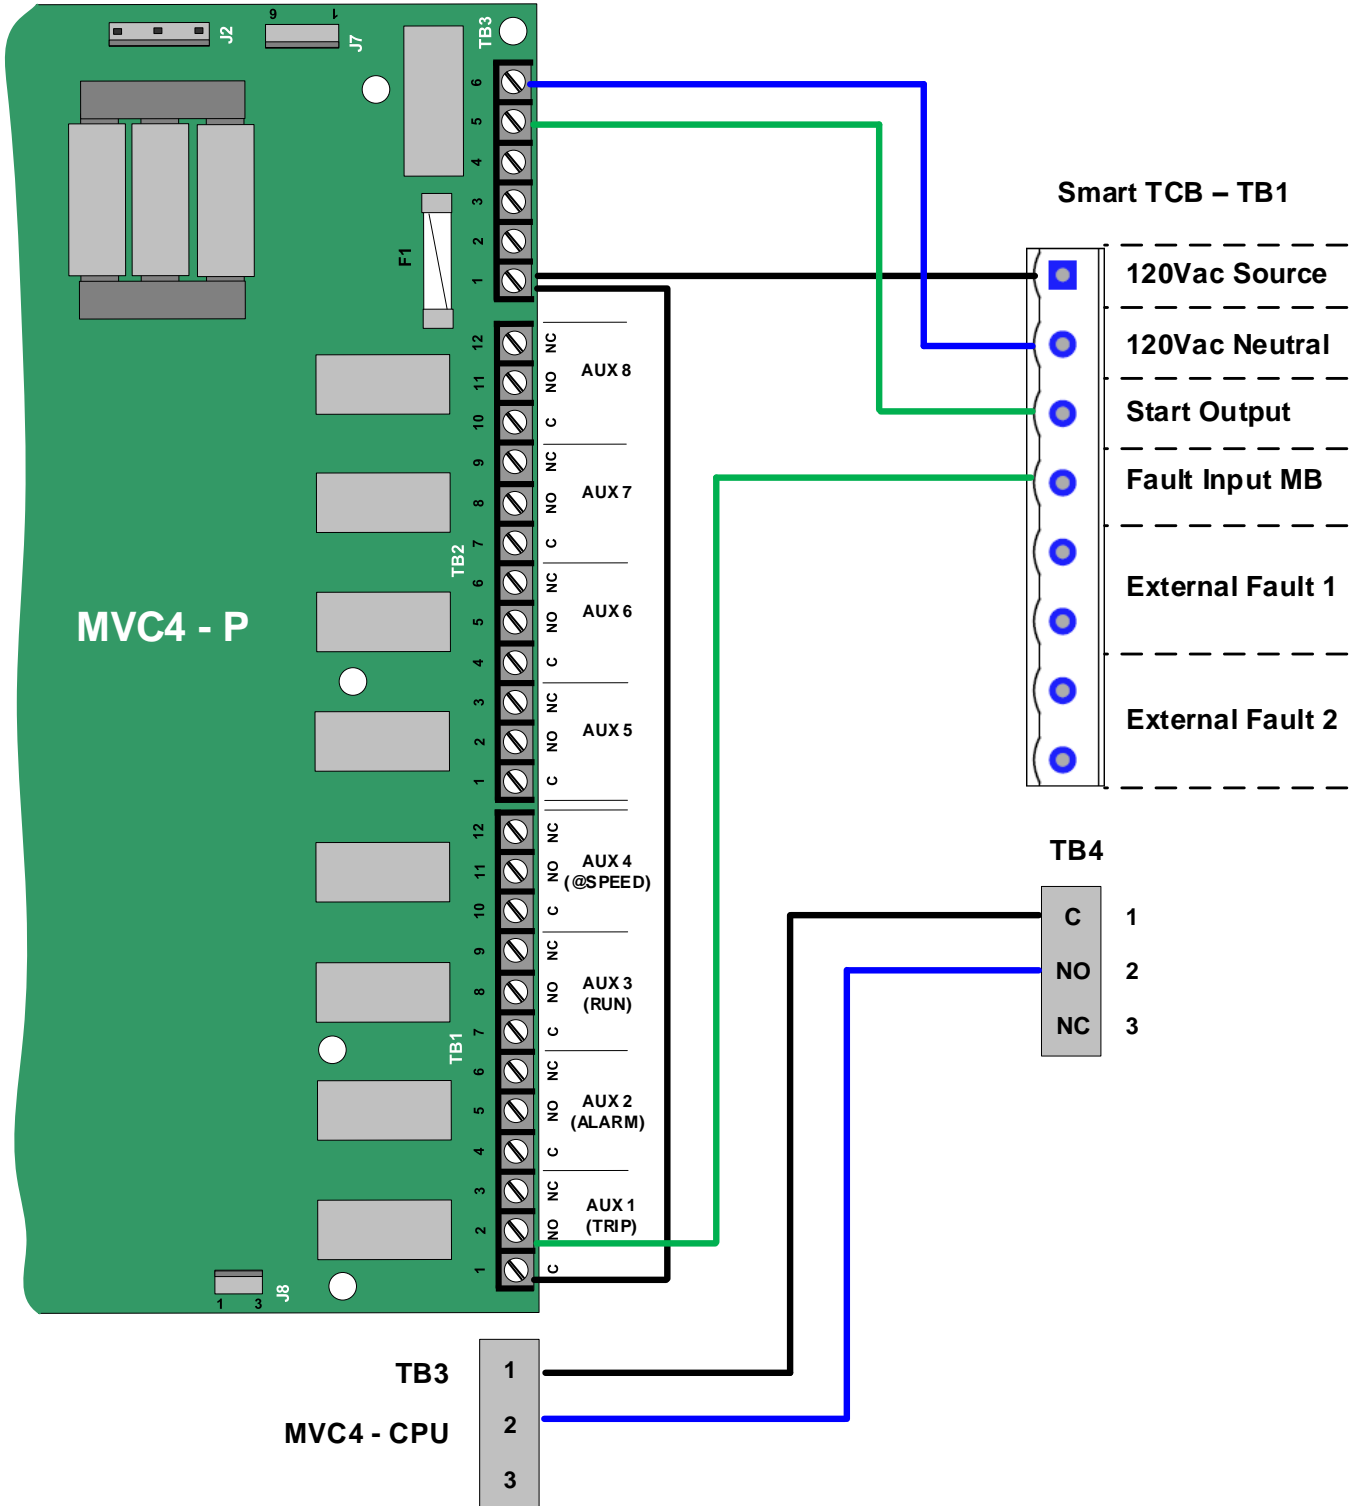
J2
9 1
J7
TB3
6
5
4
3
2
1
F1

Smart TCB – TB1
120Vac Source
120Vac Neutral
Start Output
Fault Input MB
External Fault 1
External Fault 2

MVC4 - P

TB2
12 NC
11 NO
10 C
AUX 8
9 NC
8 NO
7 C
AUX 7
6 NC
5 NO
4 C
AUX 6
3 NC
2 NO
1 C
AUX 5

TB1
12 NC
11 NO
10 C
AUX 4 (@SPEED)
9 NC
8 NO
7 C
AUX 3 (RUN)
6 NC
5 NO
4 C
AUX 2 (ALARM)
3 NC
2 NO
1 C
AUX 1 (TRIP)

1 3
J8

TB4
C 1
NO 2
NC 3

TB3
MVC4 - CPU
1
2
3